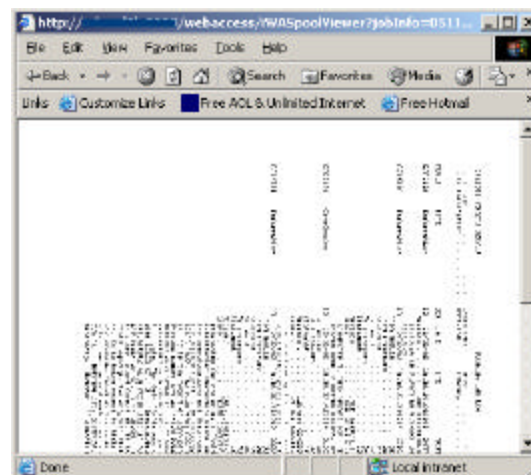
http:// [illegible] /webaccess/WASpoolViewer?jobInfo=0511...

File Edit View Favorites Tools Help

Back Search Favorites Media

Links Customize Links Free AOL & Unlimited Internet Free Hotmail

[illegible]

Done Local intranet